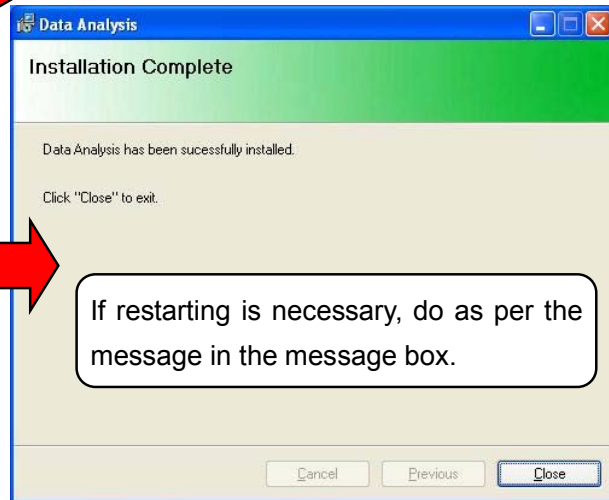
Data Analysis

Installation Complete

Data Analysis has been sucessfully installed.

Click "Close" to exit.

If restarting is necessary, do as per the message in the message box.

Cancel Previous Close